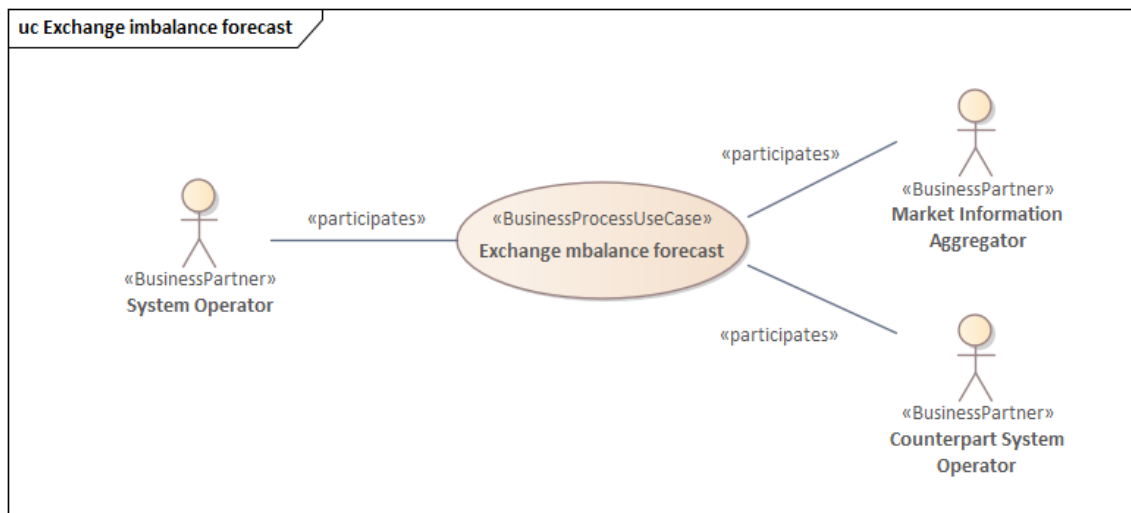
uc Exchange imbalance forecast

«BusinessPartner»
System Operator

«participates»

«BusinessProcessUseCase»
Exchange mbalance forecast

«participates»

«BusinessPartner»
Market Information Aggregator

«participates»

«BusinessPartner»
Counterpart System Operator